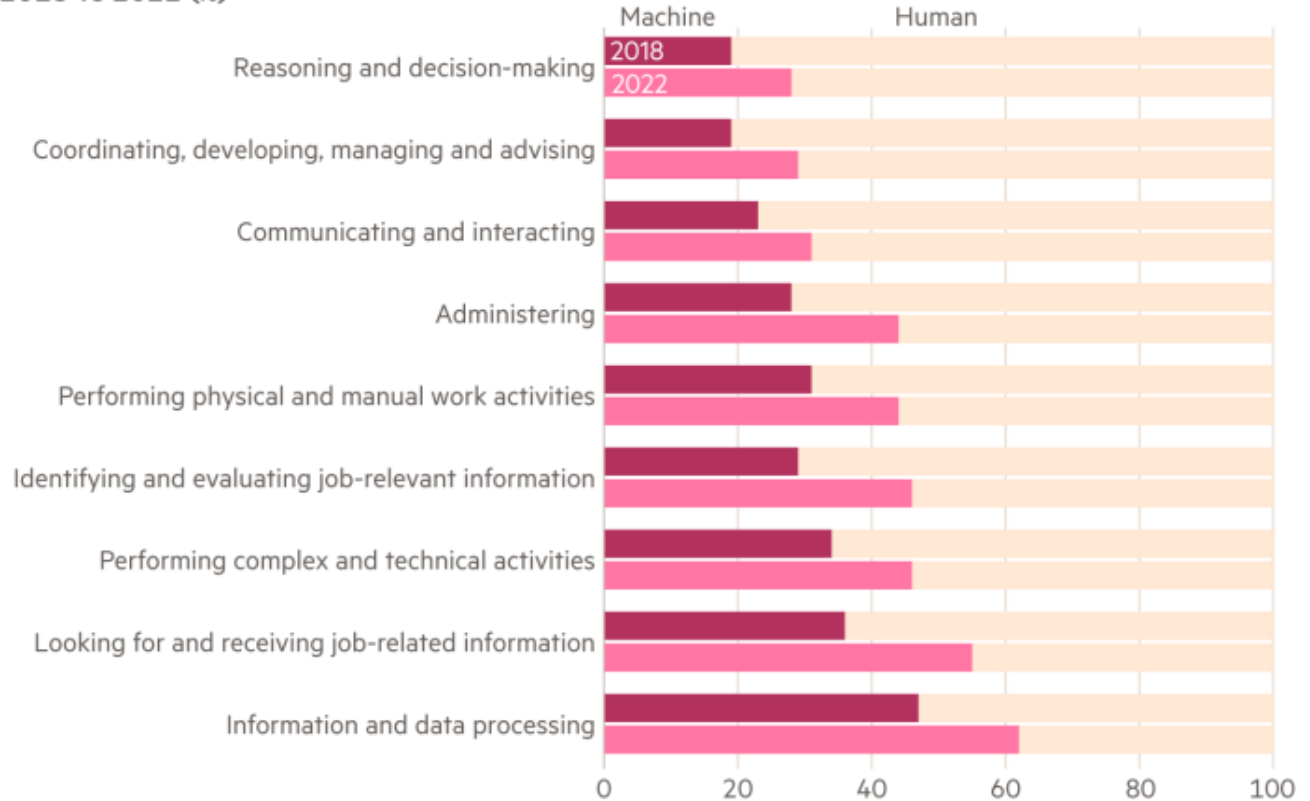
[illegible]

Machine Human

2018
2022

Reasoning and decision-making

Coordinating, developing, managing and advising

Communicating and interacting

Administering

Performing physical and manual work activities

Identifying and evaluating job-relevant information

Performing complex and technical activities

Looking for and receiving job-related information

Information and data processing

0 20 40 60 80 100